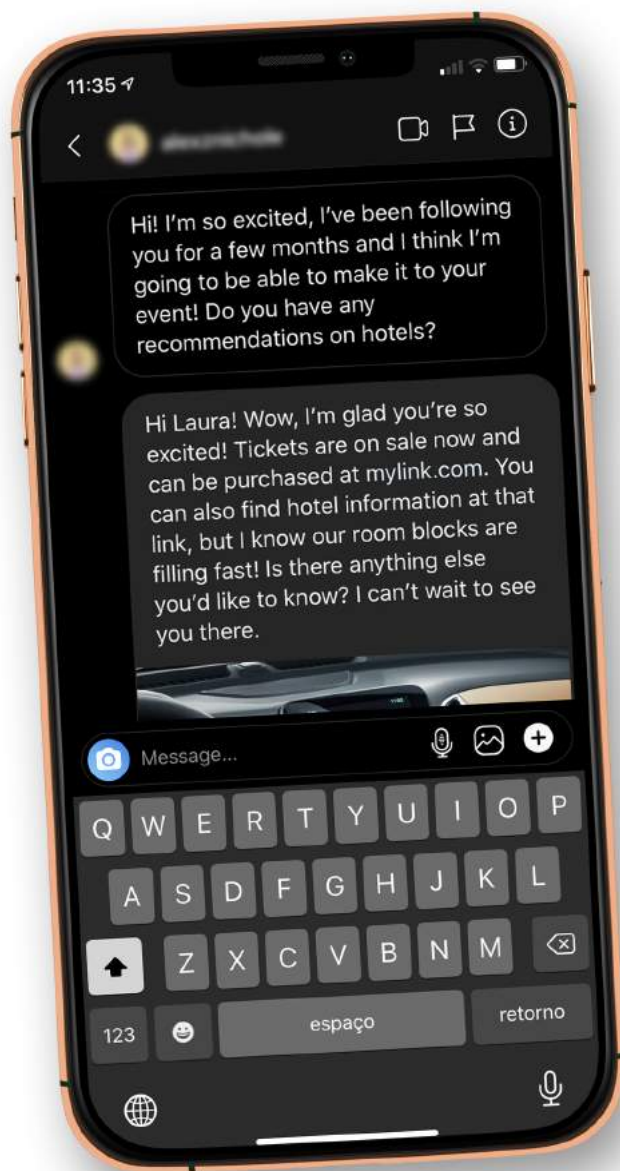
11:35

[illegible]

Hi! I'm so excited, I've been following you for a few months and I think I'm going to be able to make it to your event! Do you have any recommendations on hotels?

Hi Laura! Wow, I'm glad you're so excited! Tickets are on sale now and can be purchased at mylink.com. You can also find hotel information at that link, but I know our room blocks are filling fast! Is there anything else you'd like to know? I can't wait to see you there.

Message...

Q W E R T Y U I O P
A S D F G H J K L
Z X C V B N M
123
espaço
retorno